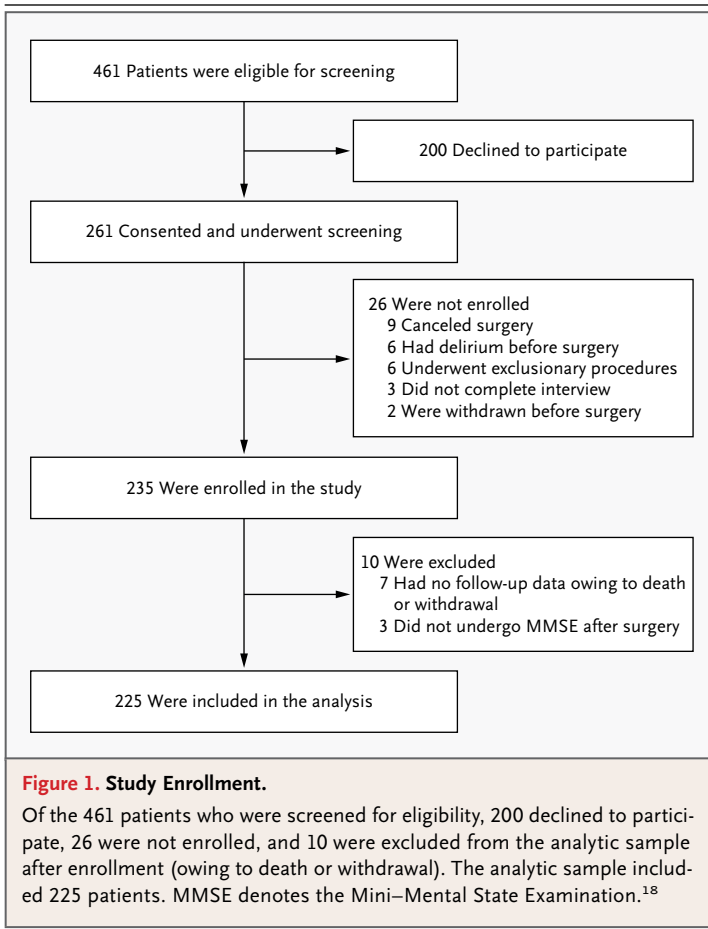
461 Patients were eligible for screening

200 Declined to participate

261 Consented and underwent screening

26 Were not enrolled
9 Canceled surgery
6 Had delirium before surgery
6 Underwent exclusionary procedures
3 Did not complete interview
2 Were withdrawn before surgery

235 Were enrolled in the study

10 Were excluded
7 Had no follow-up data owing to death or withdrawal
3 Did not undergo MMSE after surgery

225 Were included in the analysis

Figure 1. Study Enrollment.

Of the 461 patients who were screened for eligibility, 200 declined to participate, 26 were not enrolled, and 10 were excluded from the analytic sample after enrollment (owing to death or withdrawal). The analytic sample included 225 patients. MMSE denotes the Mini–Mental State Examination.$^{18}$